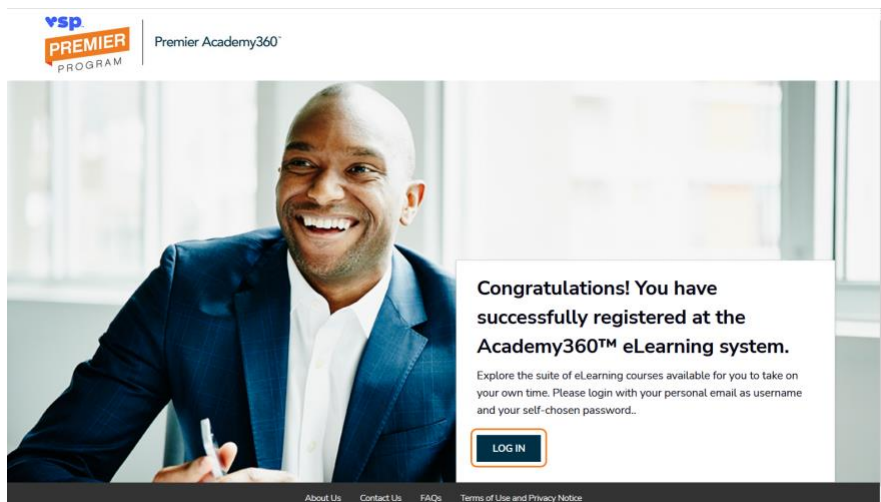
vsp PREMIER PROGRAM

Premier Academy360™

Congratulations! You have successfully registered at the Academy360™ eLearning system.

Explore the suite of eLearning courses available for you to take on your own time. Please login with your personal email as username and your self-chosen password..

LOG IN

About Us Contact Us FAQs Terms of Use and Privacy Notice